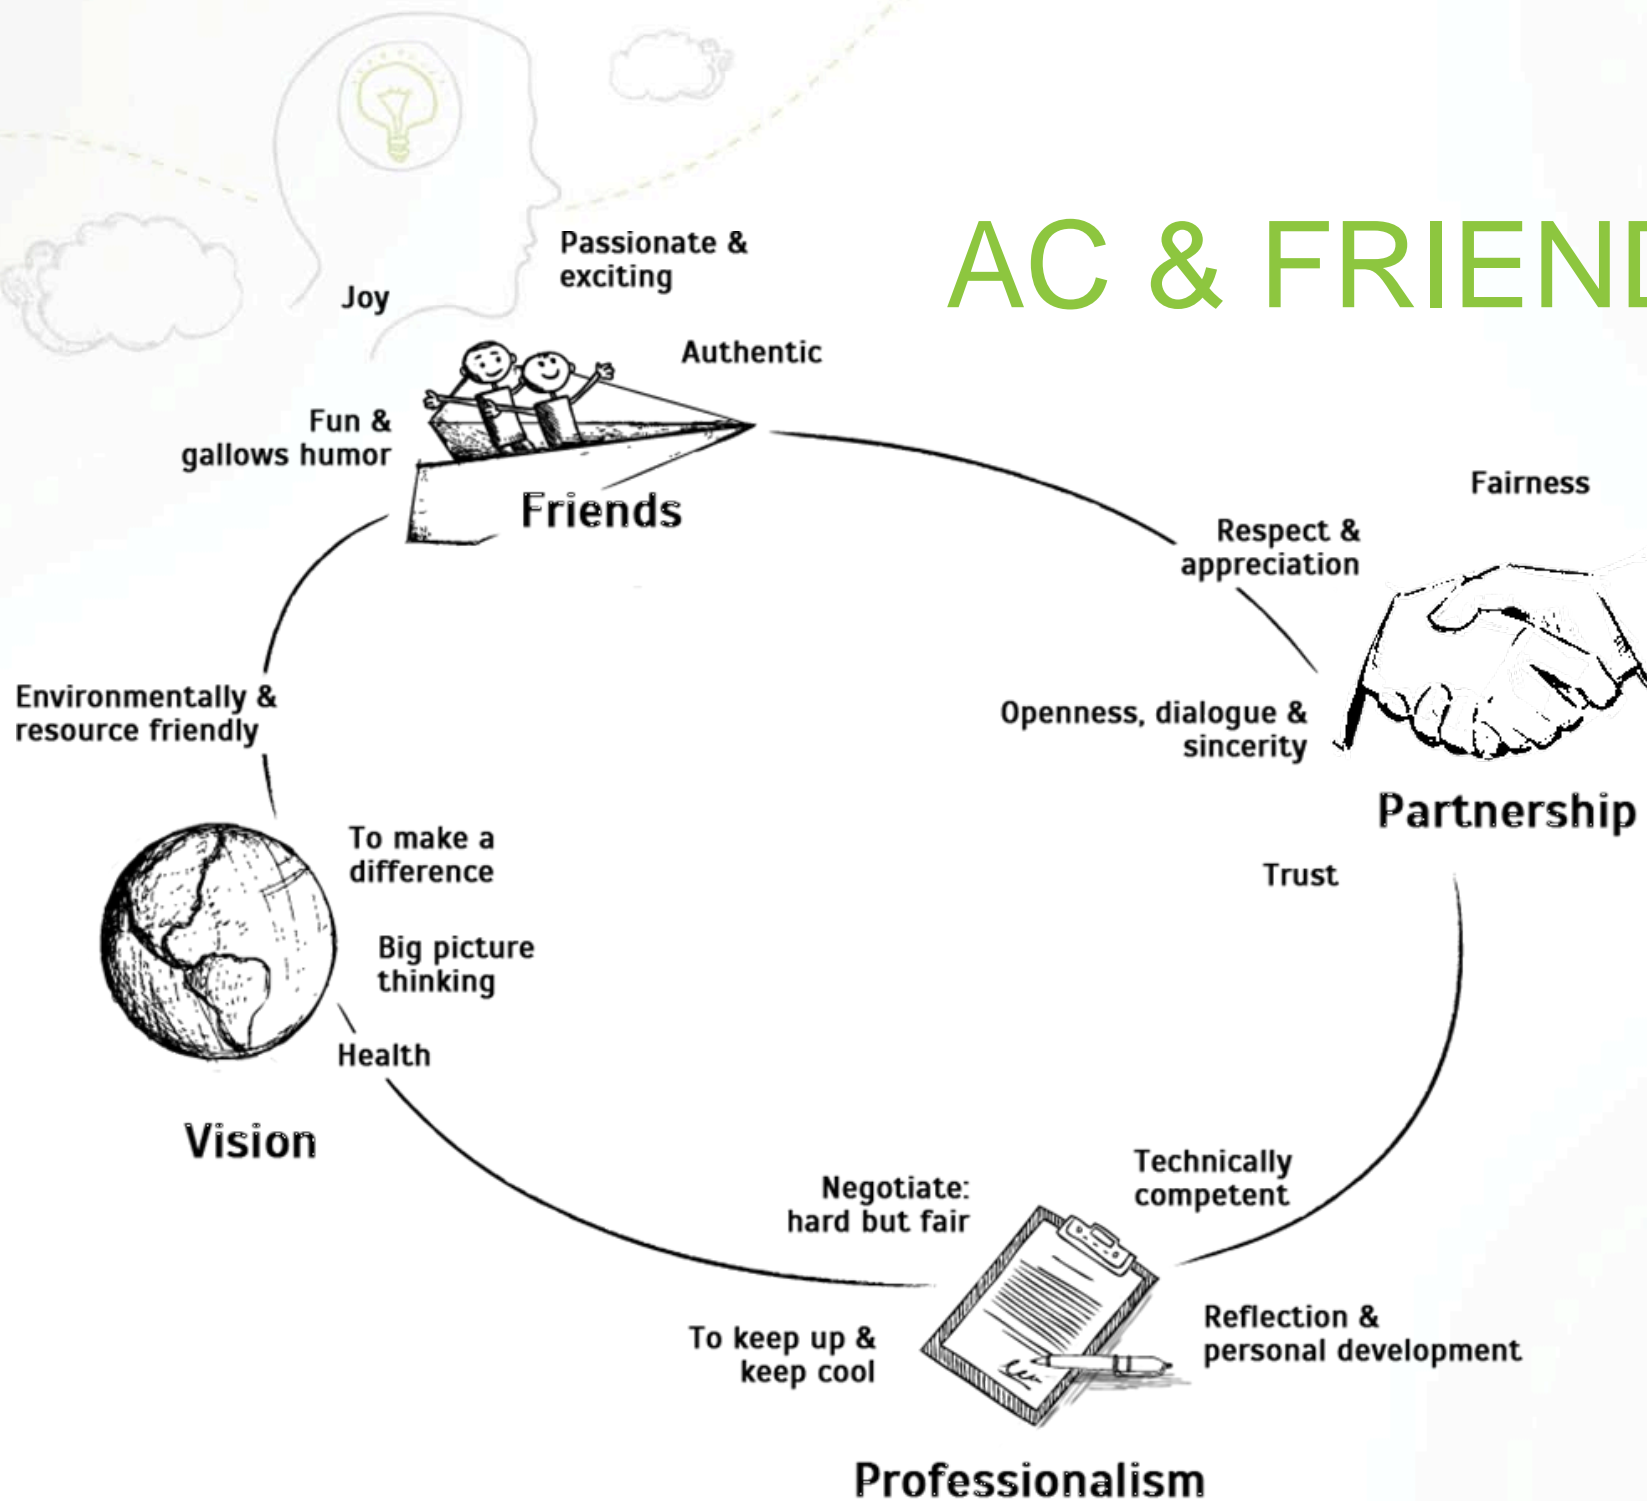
AC & FRIEND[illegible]

Passionate & exciting

Joy

Authentic

Fun & gallows humor

Friends

Fairness

Respect & appreciation

Openness, dialogue & sincerity

Partnership

Environmentally & resource friendly

To make a difference

Big picture thinking

Health

Vision

Trust

Technically competent

Negotiate: hard but fair

To keep up & keep cool

Reflection & personal development

Professionalism